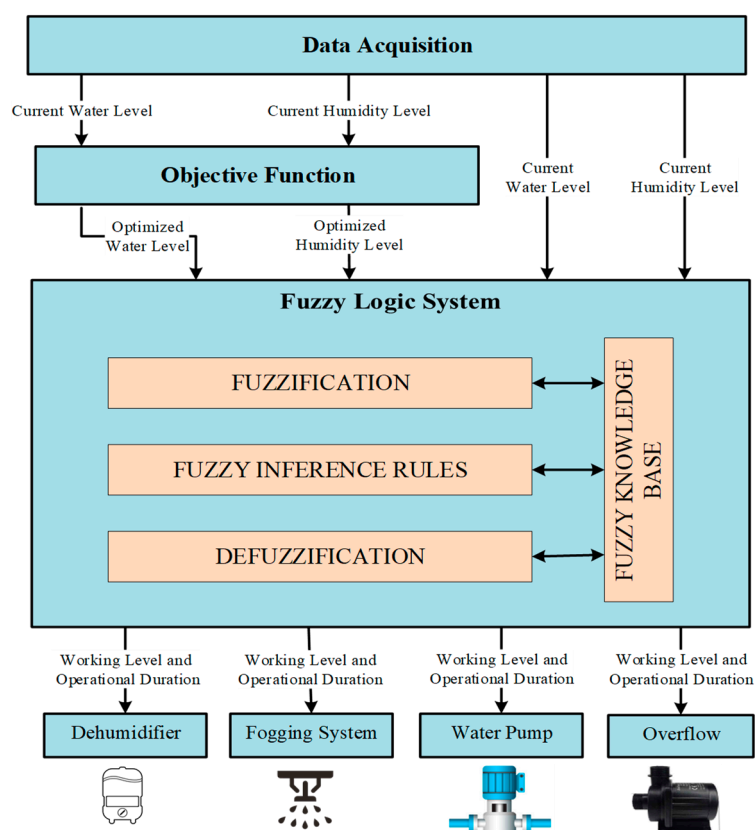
Data Acquisition

Current Water Level

Current Humidity Level

Objective Function

Current Water Level

Current Humidity Level

Optimized Water Level

Optimized Humidity Level

Fuzzy Logic System

FUZZIFICATION

FUZZY INFERENCE RULES

DEFUZZIFICATION

FUZZY KNOWLEDGE BASE

Working Level and Operational Duration

Working Level and Operational Duration

Working Level and Operational Duration

Working Level and Operational Duration

Dehumidifier

Fogging System

Water Pump

Overflow